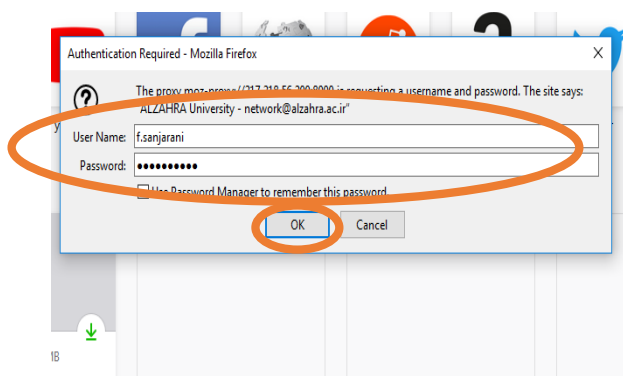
Authentication Required - Mozilla Firefox

X

?

The proxy moz-proxy://217.218.56.200:8080 is requesting a username and password. The site says: "ALZAHRA University - network@alzahra.ac.ir"

User Name: f.sanjarani

Password: ●●●●●●●●●●●

Use Password Manager to remember this password.

OK

Cancel

1B